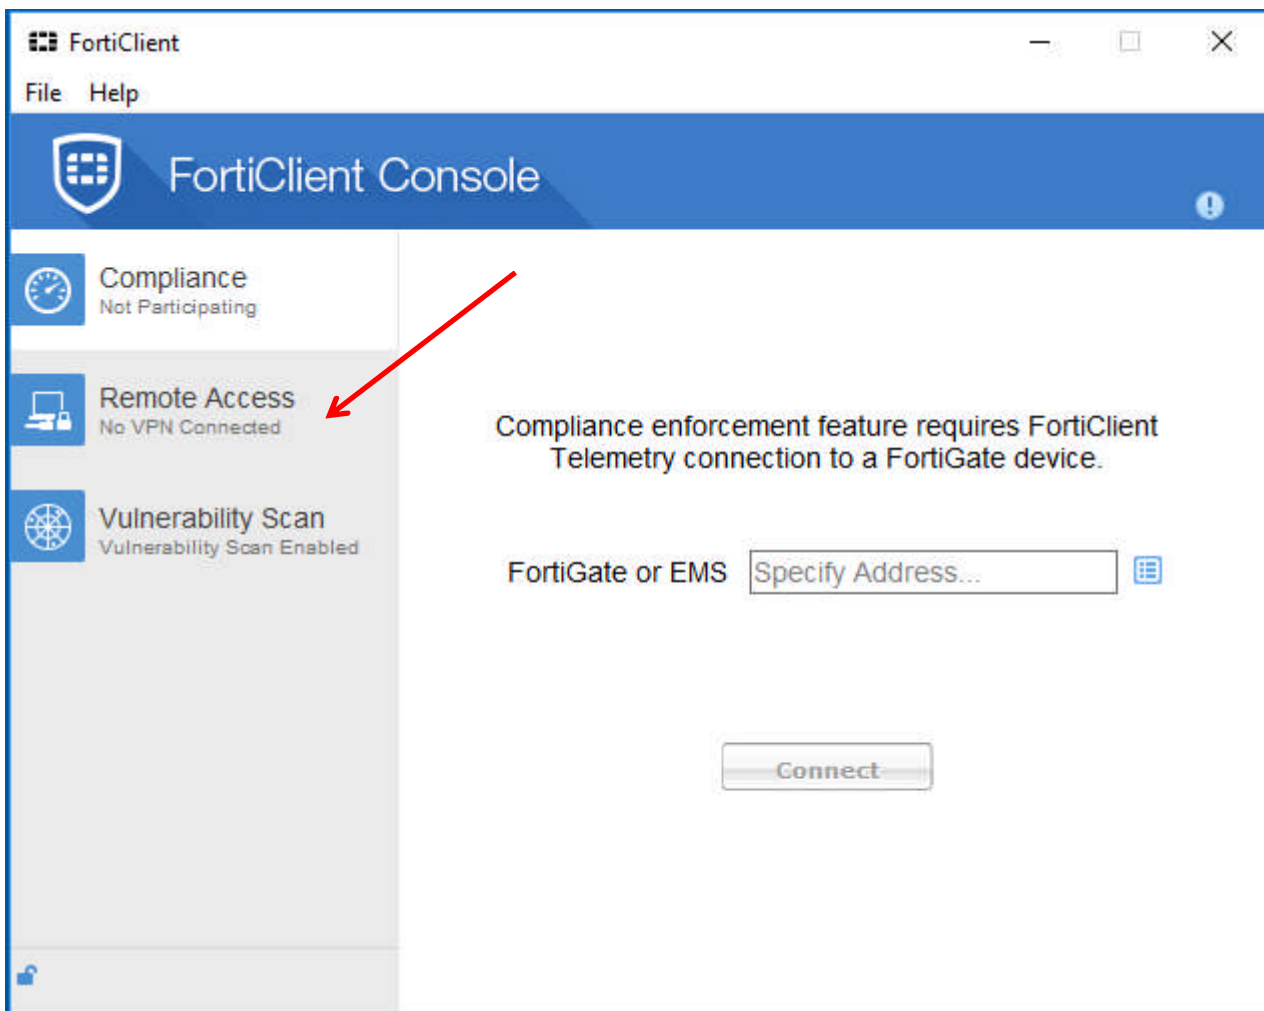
FortiClient

File Help

FortiClient Console

Compliance
Not Participating

Remote Access
No VPN Connected

Vulnerability Scan
Vulnerability Scan Enabled

Compliance enforcement feature requires FortiClient Telemetry connection to a FortiGate device.

FortiGate or EMS Specify Address...

Connect